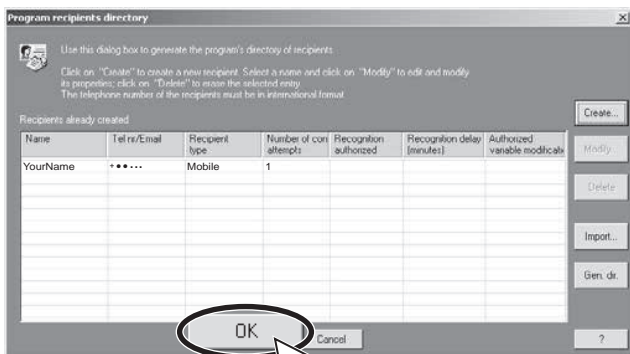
Program recipients directory

Use this dialog box to generate the program's directory of recipients.

Click on "Create" to create a new recipient. Select a name and click on "Modify" to edit and modify its properties; click on "Delete" to erase the selected entry. The telephone number of the recipients must be in international format.

Recipients already created

| Name | Tel nr/Email | Recipient type | Number of con attempts | Recognition authorized | Recognition delay (minutes) | Authorized variable modificati |
|---|---|---|---|---|---|---|
| YourName | •••... | Mobile | 1 | | | |

Create...

Modify

Delete

Import...

Gen. dir.

OK

Cancel

?